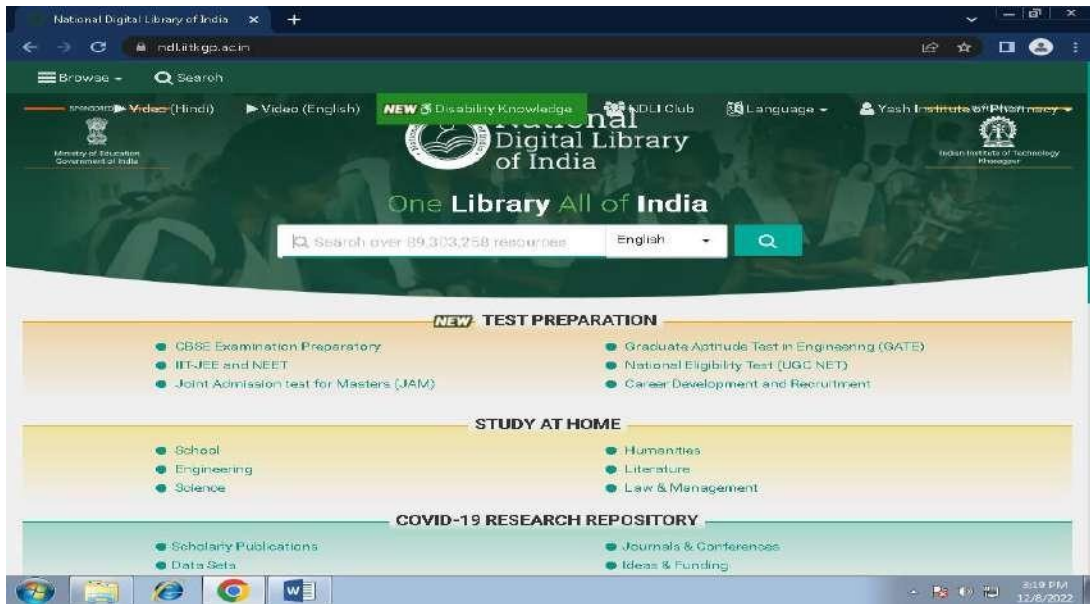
National Digital Library of India ×

ndl.iitkgp.ac.in

Browse Search

Video (Hindi) Video (English) NEW Disability Knowledge NDLI Club Language Yash Institute of Pharmacy

Ministry of Education Government of India

National Digital Library of India

Indian Institute of Technology Kharagpur

One Library All of India

Search over 89,303,258 resources English

NEW TEST PREPARATION

CBSE Examination Preparatory
IIT-JEE and NEET
Joint Admission test for Masters (JAM)
Graduate Aptitude Test in Engineering (GATE)
National Eligibility Test (UGC NET)
Career Development and Recruitment

STUDY AT HOME

School
Engineering
Science
Humanities
Literature
Law & Management

COVID-19 RESEARCH REPOSITORY

Scholarly Publications
Data Sets
Journals & Conferences
Ideas & Funding

3:19 PM 12/8/2022